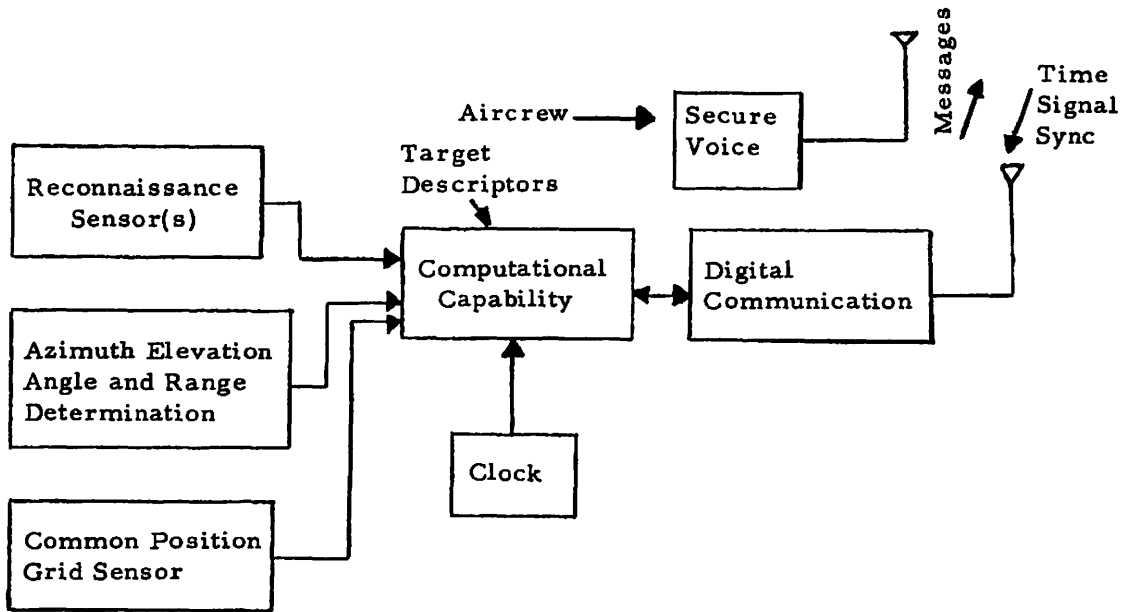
Messages

Time Signal Sync

Aircrew

Secure Voice

Target Descriptors

Reconnaissance Sensor(s)

Computational Capability

Digital Communication

Azimuth Elevation Angle and Range Determination

Clock

Common Position Grid Sensor